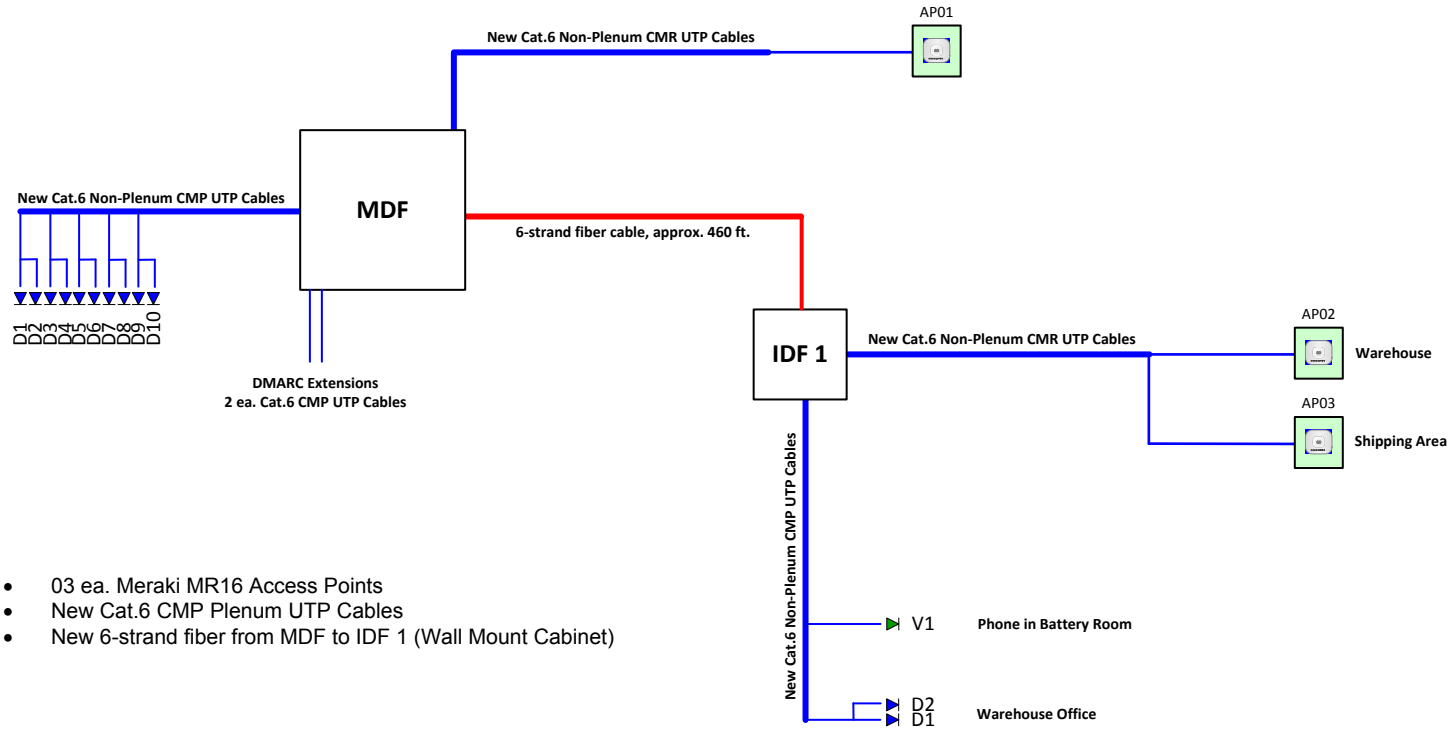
AP01

New Cat.6 Non-Plenum CMR UTP Cables

New Cat.6 Non-Plenum CMP UTP Cables

MDF

6-strand fiber cable, approx. 460 ft.

D1 D2 D3 D4 D5 D6 D7 D8 D9 D10

DMARC Extensions
2 ea. Cat.6 CMP UTP Cables

IDF 1

New Cat.6 Non-Plenum CMR UTP Cables

AP02

Warehouse

AP03

Shipping Area

New Cat.6 Non-Plenum CMP UTP Cables

• 03 ea. Meraki MR16 Access Points
• New Cat.6 CMP Plenum UTP Cables
• New 6-strand fiber from MDF to IDF 1 (Wall Mount Cabinet)

V1 Phone in Battery Room

D2
D1 Warehouse Office